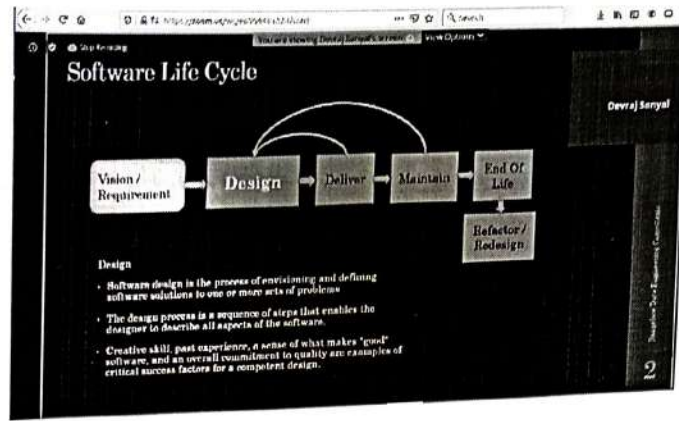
https://zoom.us/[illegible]

Search

Stop Recording

You are viewing Devraj Sanyal's screen

View Options

Software Life Cycle

Devraj Sanyal

Vision / Requirement

Design

Deliver

Maintain

End Of Life

Refactor / Redesign

Design

• Software design is the process of envisioning and defining software solutions to one or more sets of problems

• The design process is a sequence of steps that enables the designer to describe all aspects of the software.

• Creative skill, past experience, a sense of what makes "good" software, and an overall commitment to quality are examples of critical success factors for a competent design.

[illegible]

2